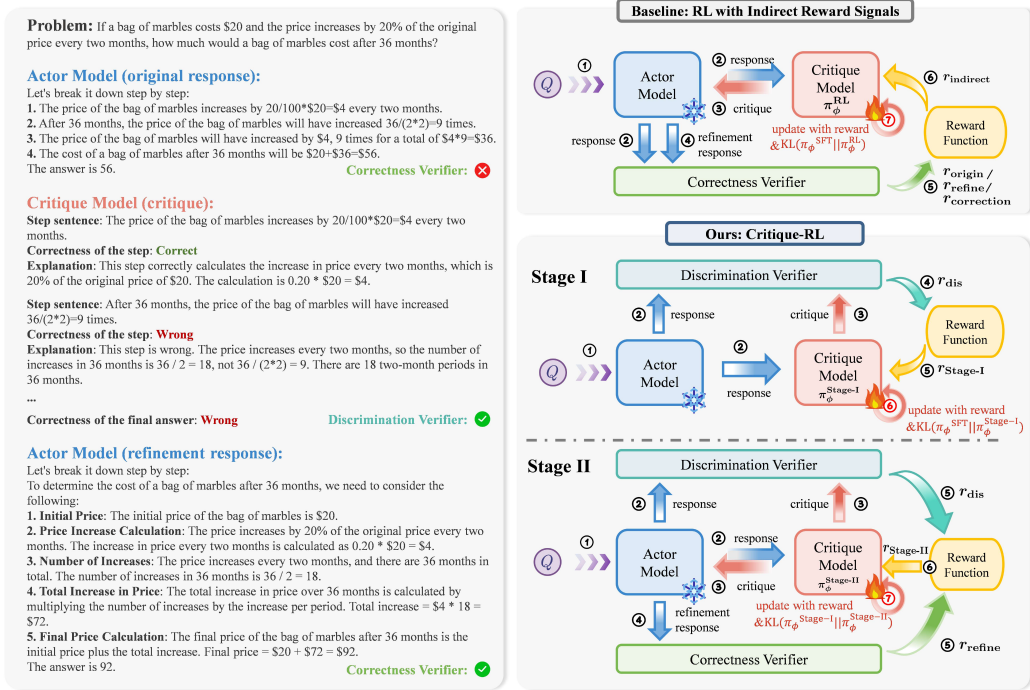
**Problem:** If a bag of marbles costs \$20 and the price increases by 20% of the original price every two months, how much would a bag of marbles cost after 36 months?

**Actor Model (original response):**
Let's break it down step by step:
**1.** The price of the bag of marbles increases by 20/100*\$20=\$4 every two months.
**2.** After 36 months, the price of the bag of marbles will have increased 36/(2*2)=9 times.
**3.** The price of the bag of marbles will have increased by \$4, 9 times for a total of \$4*9=\$36.
**4.** The cost of a bag of marbles after 36 months will be \$20+\$36=\$56.
The answer is 56.
Correctness Verifier:

**Critique Model (critique):**
**Step sentence**: The price of the bag of marbles increases by 20/100*\$20=\$4 every two months.
**Correctness of the step**: Correct
**Explanation**: This step correctly calculates the increase in price every two months, which is 20% of the original price of \$20. The calculation is 0.20 * \$20 = \$4.

**Step sentence**: After 36 months, the price of the bag of marbles will have increased 36/(2*2)=9 times.
**Correctness of the step**: Wrong
**Explanation**: This step is wrong. The price increases every two months, so the number of increases in 36 months is 36 / 2 = 18, not 36 / (2*2) = 9. There are 18 two-month periods in 36 months.
...
**Correctness of the final answer**: Wrong
Discrimination Verifier:

**Actor Model (refinement response):**
Let's break it down step by step:
To determine the cost of a bag of marbles after 36 months, we need to consider the following:
**1. Initial Price**: The initial price of the bag of marbles is \$20.
**2. Price Increase Calculation**: The price increases by 20% of the original price every two months. The increase in price every two months is calculated as 0.20 * \$20 = \$4.
**3. Number of Increases**: The price increases every two months, and there are 36 months in total. The number of increases in 36 months is 36 / 2 = 18.
**4. Total Increase in Price**: The total increase in price over 36 months is calculated by multiplying the number of increases by the increase per period. Total increase = \$4 * 18 = \$72.
**5. Final Price Calculation**: The final price of the bag of marbles after 36 months is the initial price plus the total increase. Final price = \$20 + \$72 = \$92.
The answer is 92.
Correctness Verifier:

**Baseline: RL with Indirect Reward Signals**
$Q$ ① Actor Model ② response ③ critique Critique Model $\pi_\phi^{RL}$ ⑥ $r_{indirect}$ ⑦ update with reward &KL$(\pi_\phi^{SFT}||\pi_\phi^{RL})$ Reward Function response ② ④ refinement response Correctness Verifier ⑤ $r_{origin}$ / $r_{refine}$ / $r_{correction}$

**Ours: Critique-RL**

**Stage I**
Discrimination Verifier ④ $r_{dis}$ ② response critique ③ Reward Function $Q$ ① Actor Model ② response Critique Model $\pi_\phi^{Stage\text{-}I}$ ⑤ $r_{Stage\text{-}I}$ ⑥ update with reward &KL$(\pi_\phi^{SFT}||\pi_\phi^{Stage\text{-}I})$

**Stage II**
Discrimination Verifier ⑤ $r_{dis}$ ② response critique ③ $Q$ ① Actor Model ② response ③ critique Critique Model $\pi_\phi^{Stage\text{-}II}$ $r_{Stage\text{-}II}$ ⑥ Reward Function ⑦ update with reward &KL$(\pi_\phi^{Stage\text{-}I}||\pi_\phi^{Stage\text{-}II})$ ④ refinement response Correctness Verifier ⑤ $r_{refine}$